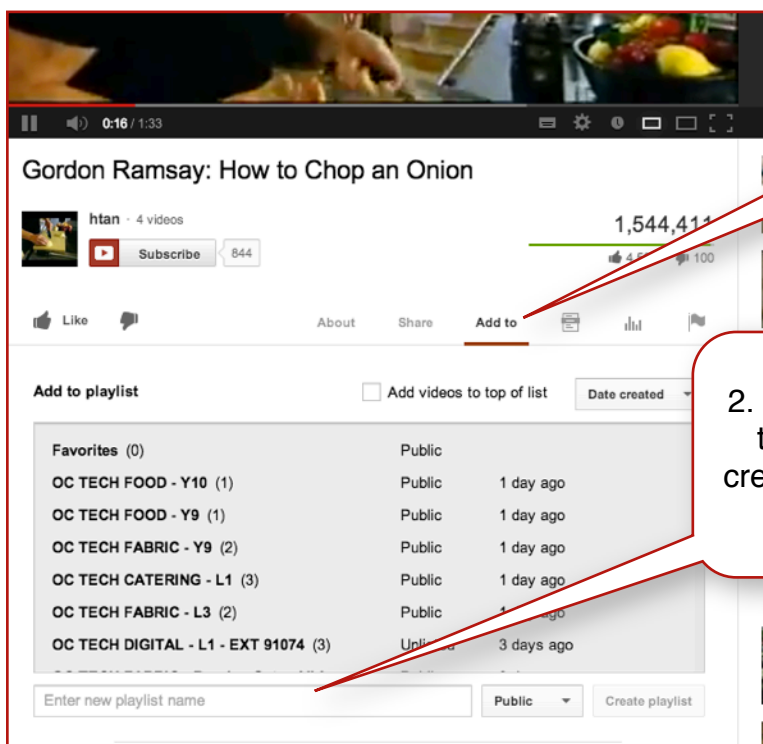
0:16 / 1:33

Gordon Ramsay: How to Chop an Onion

htan · 4 videos

Subscribe 844

1,544,41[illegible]

4,5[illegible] 100

Like

About Share Add to

Add to playlist

Add videos to top of list

Date created

2. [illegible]
t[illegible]
cre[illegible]

| | | |
|---|---|---|
| Favorites (0) | Public | |
| OC TECH FOOD - Y10 (1) | Public | 1 day ago |
| OC TECH FOOD - Y9 (1) | Public | 1 day ago |
| OC TECH FABRIC - Y9 (2) | Public | 1 day ago |
| OC TECH CATERING - L1 (3) | Public | 1 day ago |
| OC TECH FABRIC - L3 (2) | Public | 1 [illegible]go |
| OC TECH DIGITAL - L1 - EXT 91074 (3) | Unli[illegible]d | 3 days ago |

Enter new playlist name

Public

Create playlist